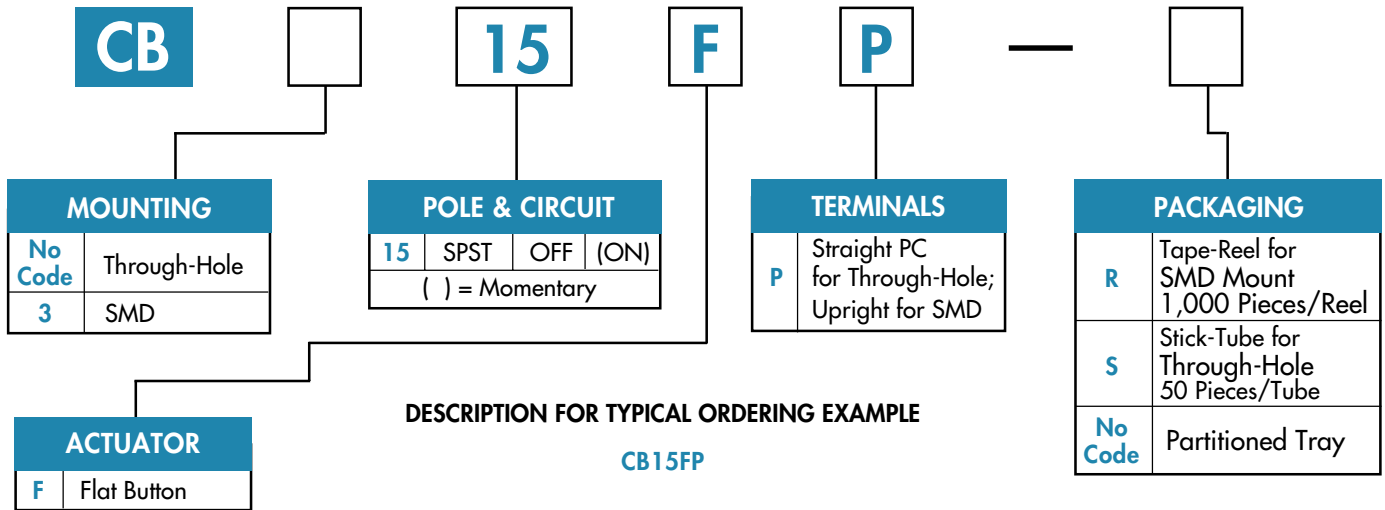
CB 15 F P —

MOUNTING

| No Code | Through-Hole |
|---|---|
| 3 | SMD |

POLE & CIRCUIT

| 15 | SPST | OFF | (ON) |
|---|---|---|---|

( ) = Momentary

TERMINALS

| P | Straight PC for Through-Hole; Upright for SMD |
|---|---|

PACKAGING

| R | Tape-Reel for SMD Mount 1,000 Pieces/Reel |
|---|---|
| S | Stick-Tube for Through-Hole 50 Pieces/Tube |
| No Code | Partitioned Tray |

ACTUATOR

| F | Flat Button |
|---|---|

DESCRIPTION FOR TYPICAL ORDERING EXAMPLE

CB15FP